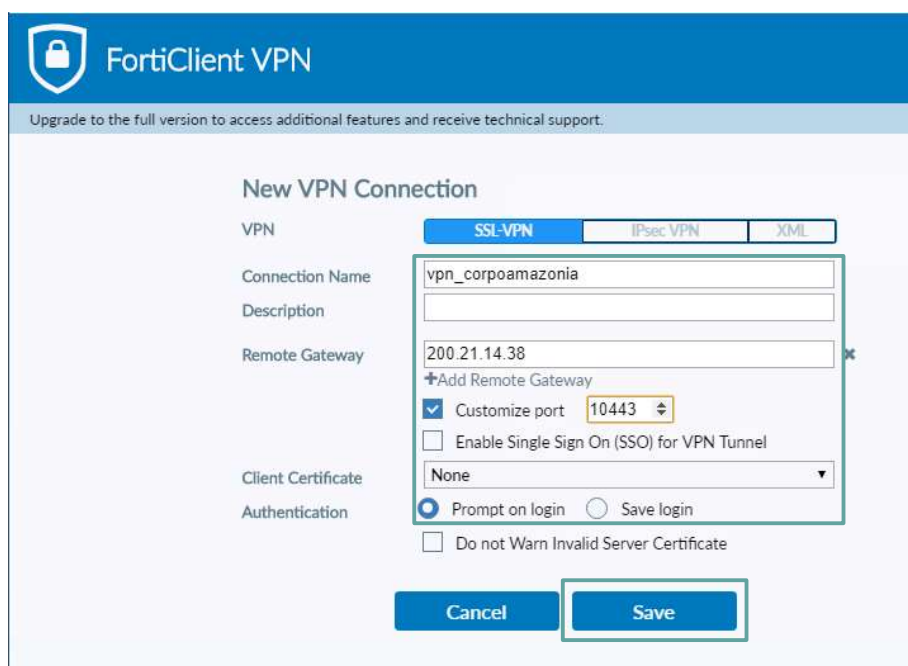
FortiClient VPN

Upgrade to the full version to access additional features and receive technical support.

New VPN Connection

VPN SSL-VPN IPsec VPN XML

Connection Name vpn_corpoamazonia

Description

Remote Gateway 200.21.14.38

+Add Remote Gateway

Customize port 10443

Enable Single Sign On (SSO) for VPN Tunnel

Client Certificate None

Authentication Prompt on login Save login

Do not Warn Invalid Server Certificate

Cancel Save